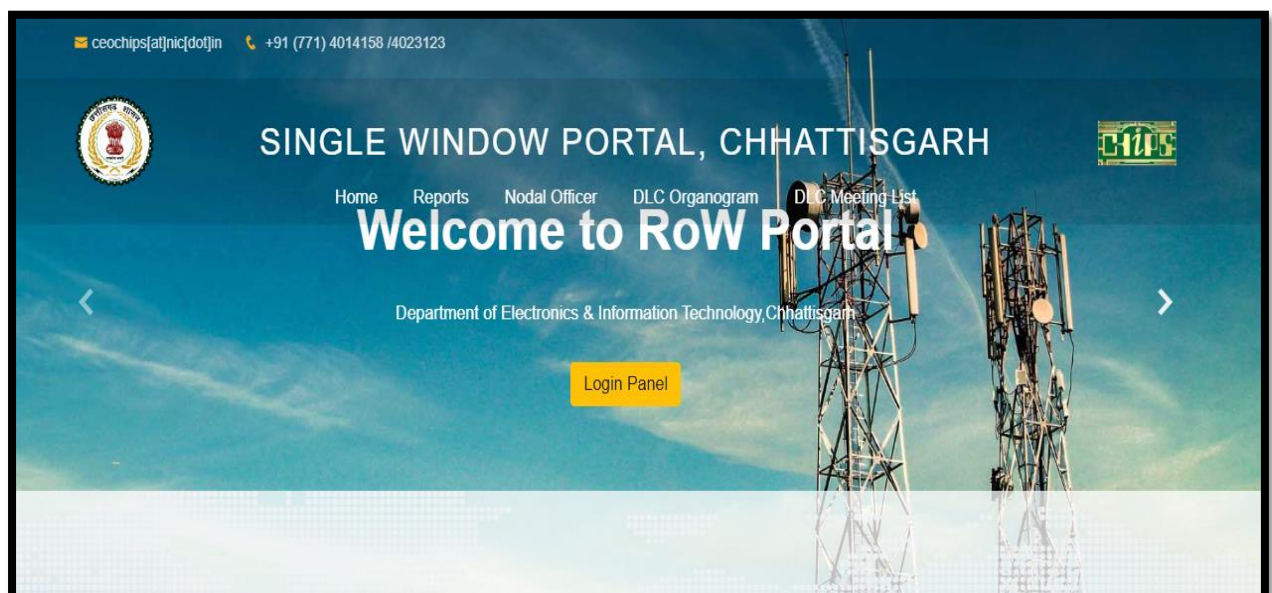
ceochips[at]nic[dot]in +91 (771) 4014158 /4023123

SINGLE WINDOW PORTAL, CHHATTISGARH

CHiPS

Home Reports Nodal Officer DLC Organogram DLC Meeting List

Welcome to RoW Portal

Department of Electronics & Information Technology,Chhattisgarh

Login Panel